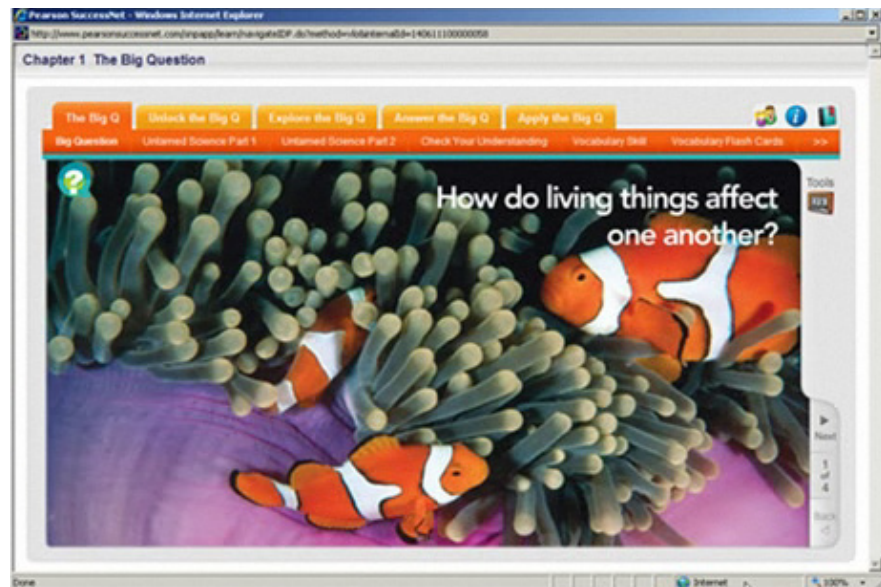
Pearson SuccessNet - Windows Internet Explorer

http://www.pearsonsuccessnet.com/snpapp/learn/navigateIDP.do?method=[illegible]

Chapter 1 The Big Question

The Big Q | Unlock the Big Q | Explore the Big Q | Answer the Big Q | Apply the Big Q

Big Question | Untamed Science Part 1 | Untamed Science Part 2 | Check Your Understanding | Vocabulary Skill | Vocabulary Flash Cards | >>

How do living things affect one another?

Tools

Next

1 of 4

Back

Done

Internet

100%